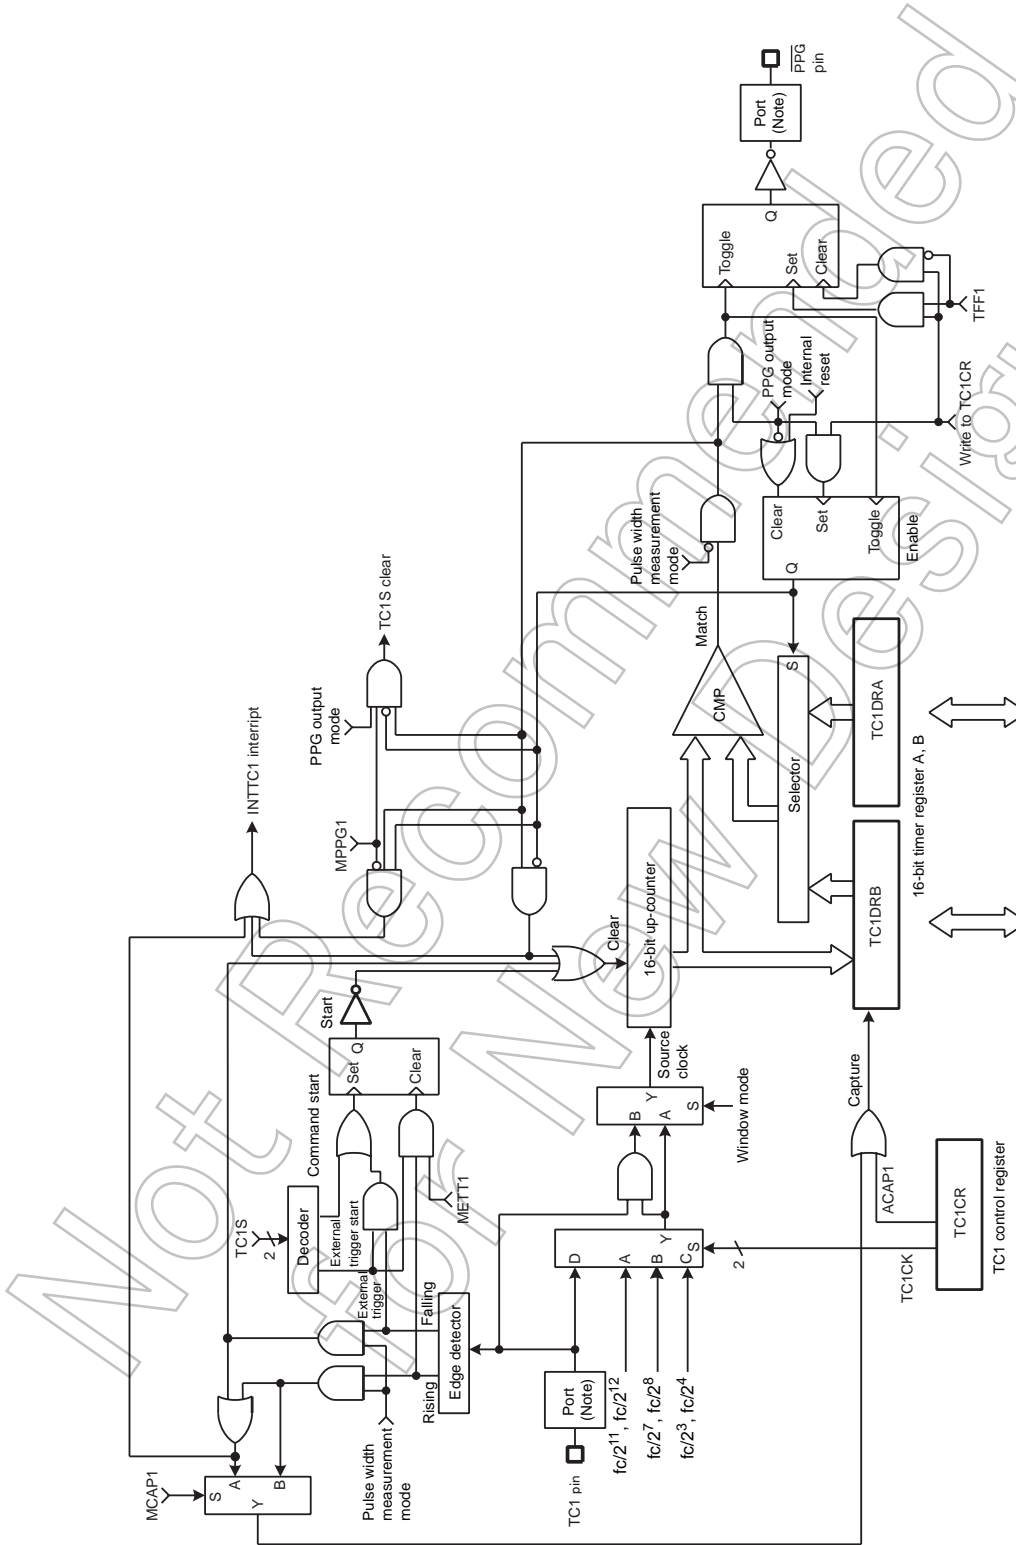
MCAP1
S
A
Y
B
Pulse width measurement mode
Rising
Edge detector
Falling
External trigger
External trigger start
Decoder
TC1S
2
Command start
Set
Q
Clear
Start
METT1
TC1 pin
Port (Note)
D
A
B
C$_S$
Y
fc/$2^{11}$, fc/$2^{12}$
fc/$2^7$, fc/$2^8$
fc/$2^3$, fc/$2^4$
2
TC1CK
TC1CR
TC1 control register
ACAP1
Capture
B
A
Y
S
Window mode
Source clock
16-bit up-counter
Clear
INTTC1 interrupt
MPPG1
PPG output mode
TC1S clear
TC1DRB
TC1DRA
16-bit timer register A, B
Selector
S
CMP
Match
Pulse width measurement mode
Q
Clear
Set
Toggle
Enable
PPG output mode
Internal reset
Write to TC1CR
TFF1
Toggle
Set
Clear
Q
Port (Note)
$\overline{PPG}$ pin
Not Recommended for New Design